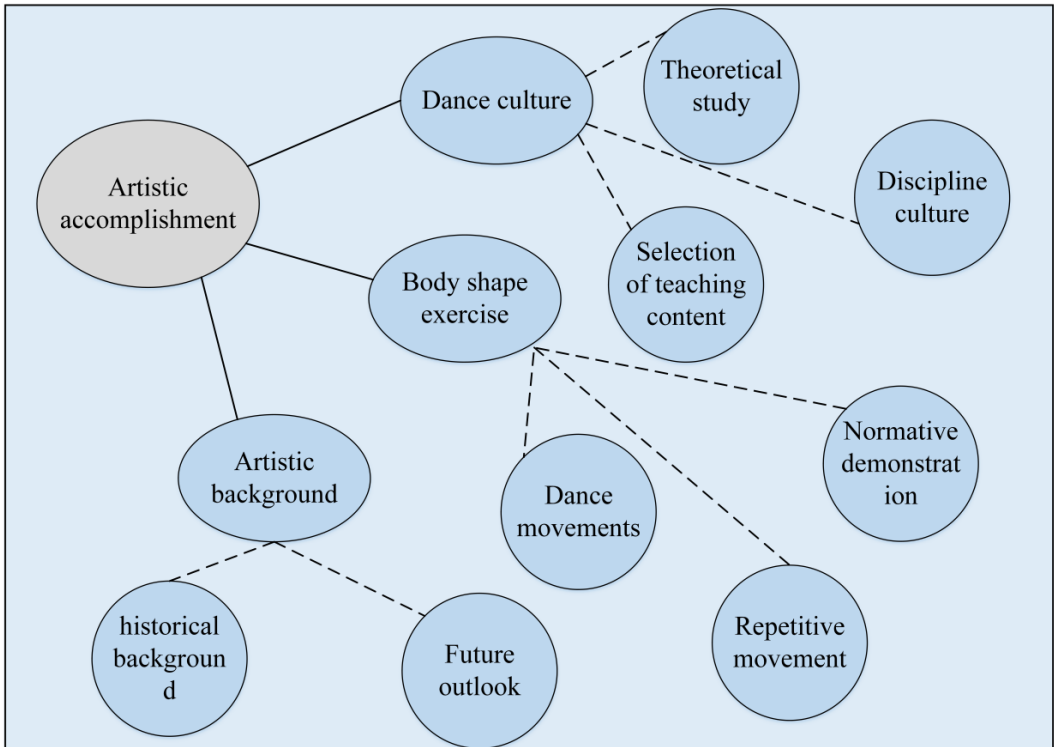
Artistic accomplishment

Dance culture

Theoretical study

Discipline culture

Selection of teaching content

Body shape exercise

Normative demonstrat ion

Dance movements

Repetitive movement

Artistic background

historical backgroun d

Future outlook